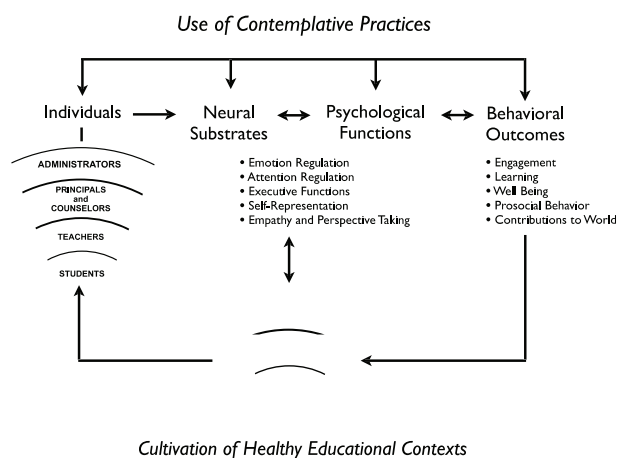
Use of Contemplative Practices

Individuals

ADMINISTRATORS

PRINCIPALS and COUNSELORS

TEACHERS

STUDENTS

Neural Substrates

Psychological Functions

• Emotion Regulation
• Attention Regulation
• Executive Functions
• Self-Representation
• Empathy and Perspective Taking

Behavioral Outcomes

• Engagement
• Learning
• Well Being
• Prosocial Behavior
• Contributions to World

Cultivation of Healthy Educational Contexts